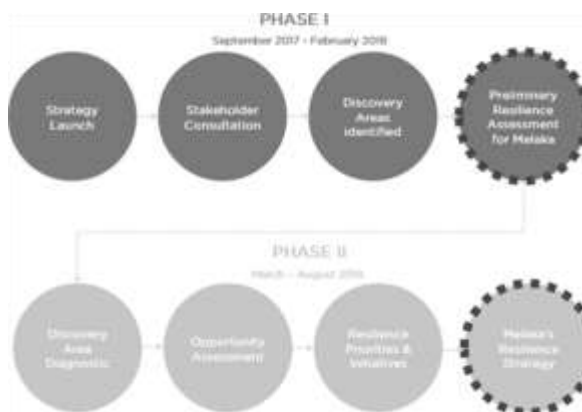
PHASE I

September 2017 - February 2018

Strategy Launch

Stakeholder Consultation

Discovery Areas Identified

Preliminary Resilience Assessment for Melaka

PHASE II

March - August 2018

Discovery Area Diagnostic

Opportunity Assessment

Resilience Priorities & Initiatives

Melaka's Resilience Strategy